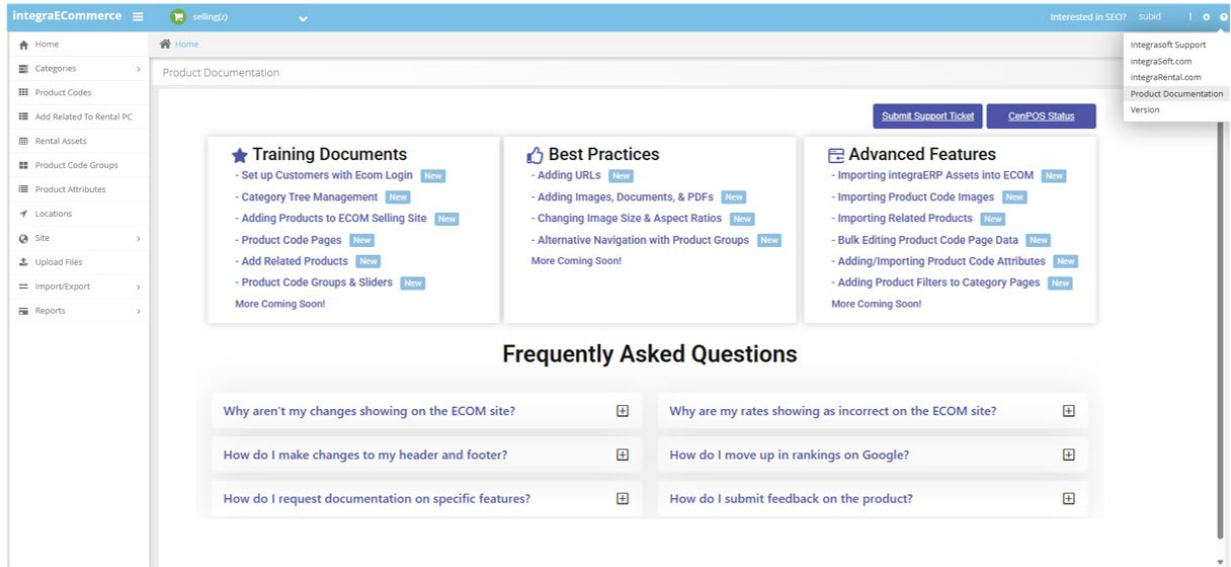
integraECommerce

selling(z)

Interested in SEO? subid

Integrasoft Support
integraSoft.com
integraRental.com
Product Documentation
Version

Home
Categories
Product Codes
Add Related To Rental PC
Rental Assets
Product Code Groups
Product Attributes
Locations
Site
Upload Files
Import/Export
Reports

Home

Product Documentation

Submit Support Ticket
CenPOS Status

Training Documents
- Set up Customers with Ecom Login New
- Category Tree Management New
- Adding Products to ECOM Selling Site New
- Product Code Pages New
- Add Related Products New
- Product Code Groups & Sliders New
More Coming Soon!

Best Practices
- Adding URLs New
- Adding Images, Documents, & PDFs New
- Changing Image Size & Aspect Ratios New
- Alternative Navigation with Product Groups New
More Coming Soon!

Advanced Features
- Importing integraERP Assets into ECOM New
- Importing Product Code Images New
- Importing Related Products New
- Bulk Editing Product Code Page Data New
- Adding/Importing Product Code Attributes New
- Adding Product Filters to Category Pages New
More Coming Soon!

Frequently Asked Questions

Why aren't my changes showing on the ECOM site?
Why are my rates showing as incorrect on the ECOM site?
How do I make changes to my header and footer?
How do I move up in rankings on Google?
How do I request documentation on specific features?
How do I submit feedback on the product?